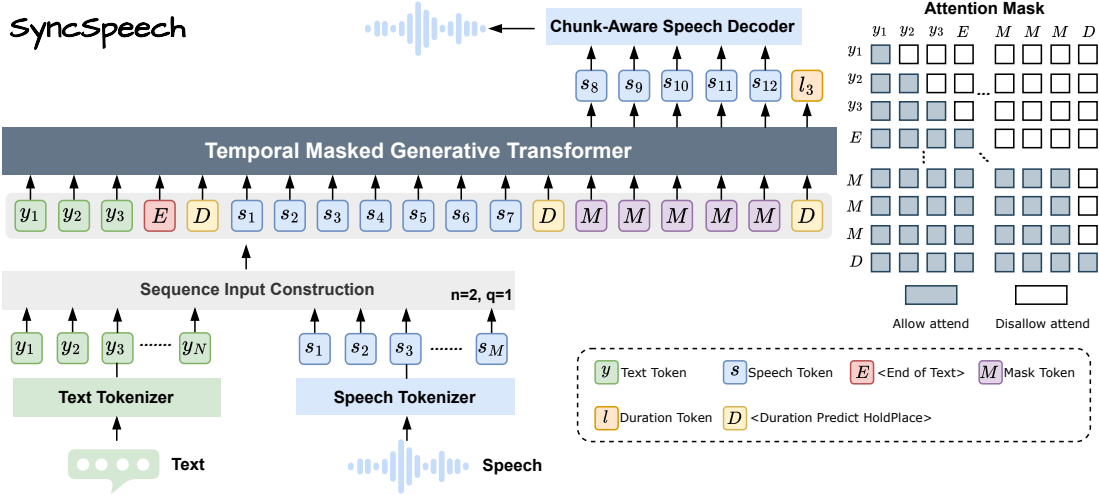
SyncSpeech

Chunk-Aware Speech Decoder

$s_8$ $s_9$ $s_{10}$ $s_{11}$ $s_{12}$ $l_3$

Temporal Masked Generative Transformer

$y_1$ $y_2$ $y_3$ $E$ $D$ $s_1$ $s_2$ $s_3$ $s_4$ $s_5$ $s_6$ $s_7$ $D$ $M$ $M$ $M$ $M$ $M$ $D$

Sequence Input Construction

n=2, q=1

$y_1$ $y_2$ $y_3$ ······ $y_N$

$s_1$ $s_2$ $s_3$ ······ $s_M$

Text Tokenizer

Speech Tokenizer

Text

Speech

Attention Mask

$y_1$ $y_2$ $y_3$ $E$ $M$ $M$ $M$ $D$

$y_1$
$y_2$
$y_3$
$E$
$M$
$M$
$M$
$D$

Allow attend

Disallow attend

$y$ Text Token
$s$ Speech Token
$E$ <End of Text>
$M$ Mask Token
$l$ Duration Token
$D$ <Duration Predict HoldPlace>